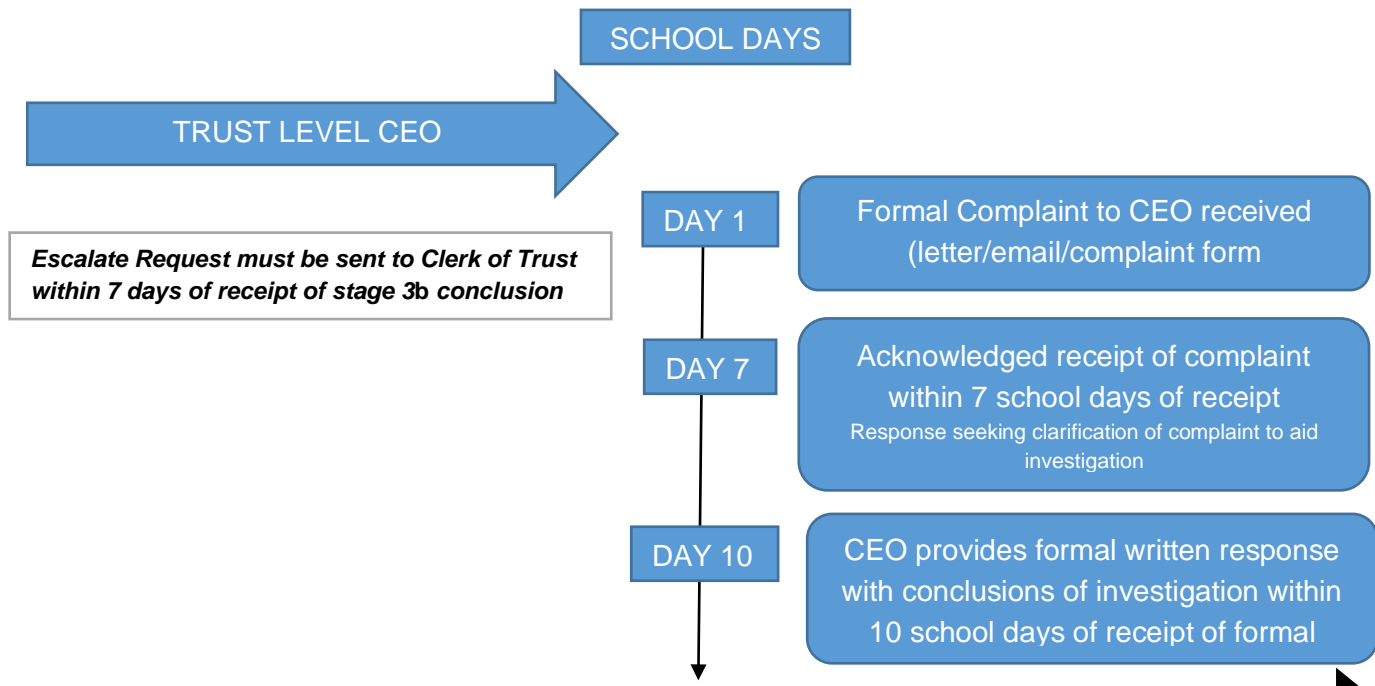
SCHOOL DAYS

TRUST LEVEL CEO

Escalate Request must be sent to Clerk of Trust within 7 days of receipt of stage 3b conclusion

DAY 1

Formal Complaint to CEO received (letter/email/complaint form

DAY 7

Acknowledged receipt of complaint within 7 school days of receipt
Response seeking clarification of complaint to aid investigation

DAY 10

CEO provides formal written response with conclusions of investigation within 10 school days of receipt of formal